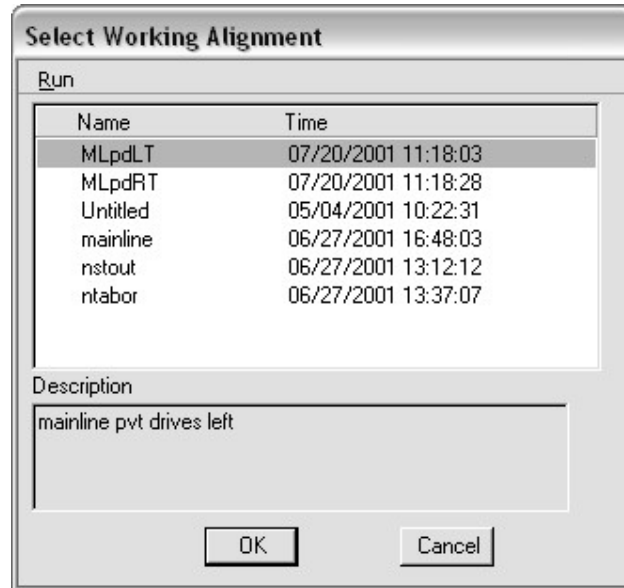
Select Working Alignment

Run

| Name | Time |
|---|---|
| MLpdLT | 07/20/2001 11:18:03 |
| MLpdRT | 07/20/2001 11:18:28 |
| Untitled | 05/04/2001 10:22:31 |
| mainline | 06/27/2001 16:48:03 |
| nstout | 06/27/2001 13:12:12 |
| ntabor | 06/27/2001 13:37:07 |

Description

mainline pvt drives left

OK

Cancel